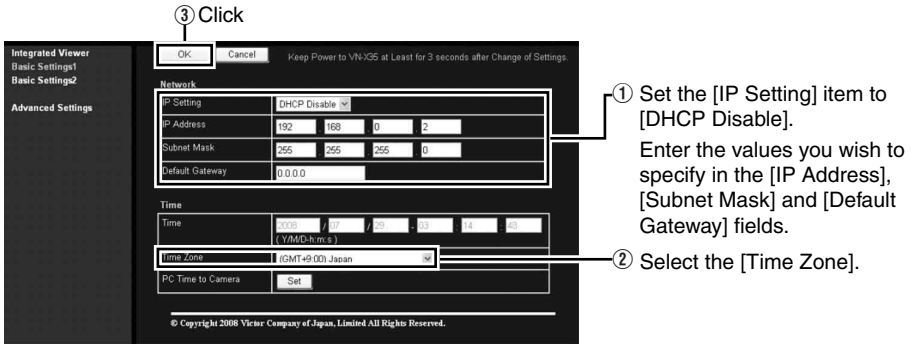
③ Click

Integrated Viewer
Basic Settings1
Basic Settings2

Advanced Settings

OK Cancel Keep Power to VN-X35 at Least for 3 seconds after Change of Settings.

Network

| IP Setting | DHCP Disable |
|---|---|
| IP Address | 192 168 0 2 |
| Subnet Mask | 255 255 255 0 |
| Default Gateway | 0.0.0.0 |

Time

| Time | 2008 / 07 / 29 - 03 : 14 : 48 ( Y/M/D-h:m:s ) |
|---|---|
| Time Zone | (GMT+9:00) Japan |
| PC Time to Camera | Set |

© Copyright 2008 Victor Company of Japan, Limited All Rights Reserved.

① Set the [IP Setting] item to [DHCP Disable].
Enter the values you wish to specify in the [IP Address], [Subnet Mask] and [Default Gateway] fields.

② Select the [Time Zone].